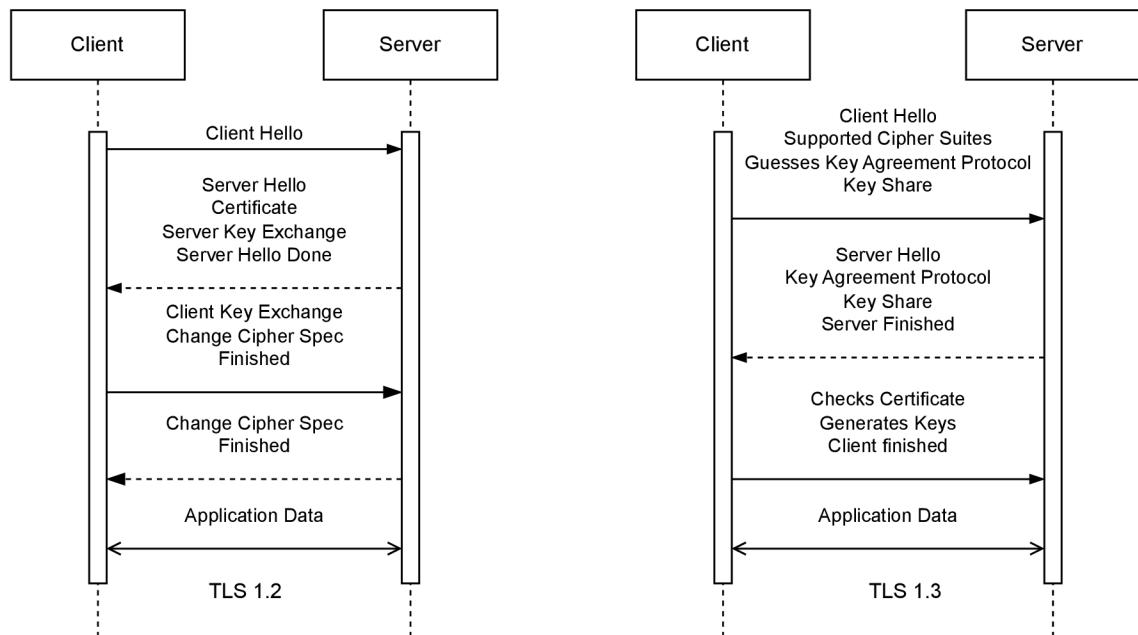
Client

Server

Client Hello

Server Hello
Certificate
Server Key Exchange
Server Hello Done

Client Key Exchange
Change Cipher Spec
Finished

Change Cipher Spec
Finished

Application Data

TLS 1.2

Client

Server

Client Hello
Supported Cipher Suites
Guesses Key Agreement Protocol
Key Share

Server Hello
Key Agreement Protocol
Key Share
Server Finished

Checks Certificate
Generates Keys
Client finished

Application Data

TLS 1.3